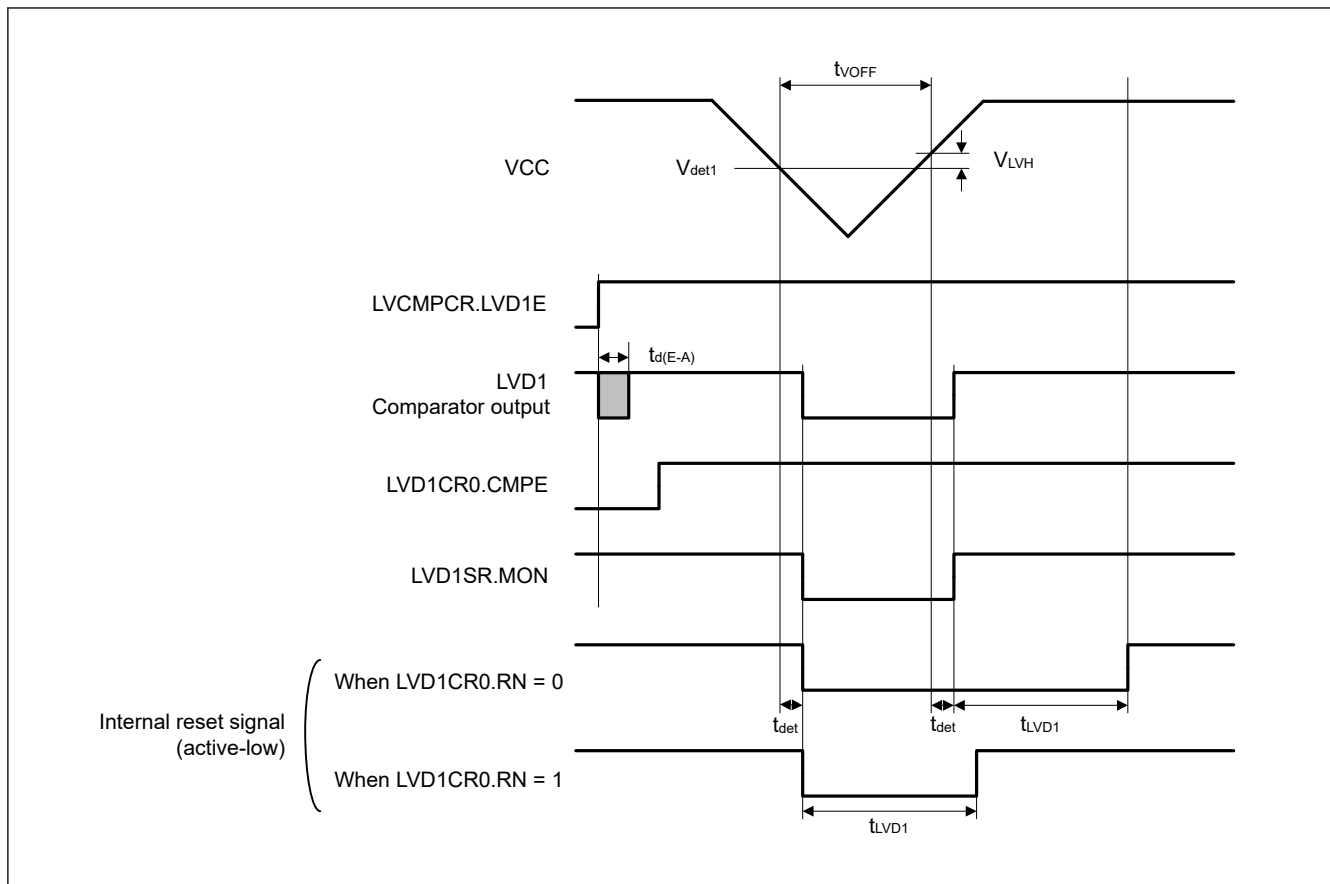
$t_{VOFF}$

VCC

$V_{det1}$

$V_{LVH}$

LVCMPCR.LVD1E

$t_{d(E-A)}$

LVD1
Comparator output

LVD1CR0.CMPE

LVD1SR.MON

When LVD1CR0.RN = 0

Internal reset signal
(active-low)

$t_{det}$

$t_{det}$

$t_{LVD1}$

When LVD1CR0.RN = 1

$t_{LVD1}$